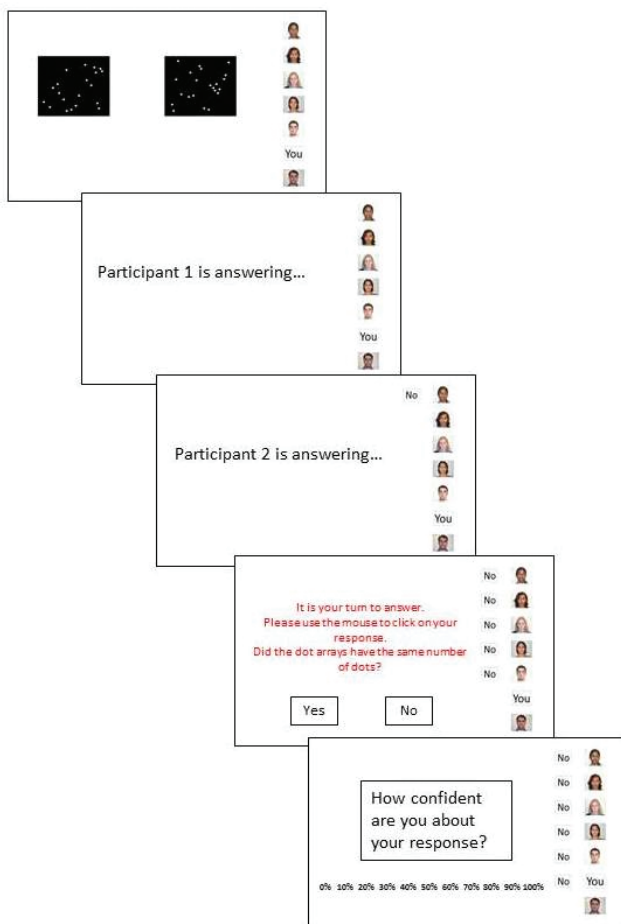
You

Participant 1 is answering...

You

No

Participant 2 is answering...

You

No
No
No
No
No

It is your turn to answer.
Please use the mouse to click on your response.
Did the dot arrays have the same number of dots?

You

Yes
No

No
No
No
No
No
No

How confident are you about your response?

You

0% 10% 20% 30% 40% 50% 60% 70% 80% 90% 100%